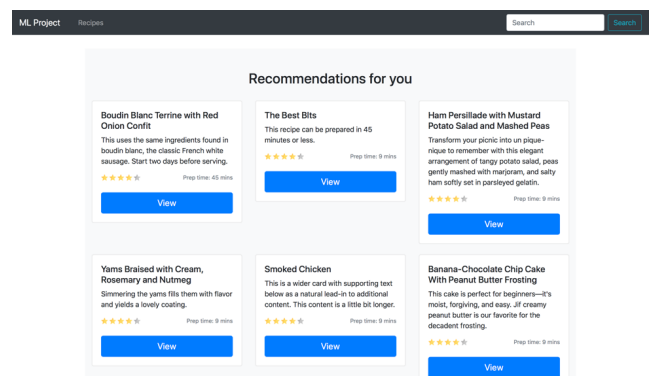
ML Project Recipes

Search Search

Recommendations for you

Boudin Blanc Terrine with Red Onion Confit

This uses the same ingredients found in boudin blanc, the classic French white sausage. Start two days before serving.

Prep time: 45 mins

View

The Best Blts

This recipe can be prepared in 45 minutes or less.

Prep time: 9 mins

View

Ham Persillade with Mustard Potato Salad and Mashed Peas

Transform your picnic into un pique-nique to remember with this elegant arrangement of tangy potato salad, peas gently mashed with marjoram, and salty ham softly set in parsleyed gelatin.

Prep time: 9 mins

View

Yams Braised with Cream, Rosemary and Nutmeg

Simmering the yams fills them with flavor and yields a lovely coating.

Prep time: 9 mins

View

Smoked Chicken

This is a wider card with supporting text below as a natural lead-in to additional content. This content is a little bit longer.

Prep time: 9 mins

View

Banana-Chocolate Chip Cake With Peanut Butter Frosting

This cake is perfect for beginners—it's moist, forgiving, and easy. Jif creamy peanut butter is our favorite for the decadent frosting.

Prep time: 9 mins

View